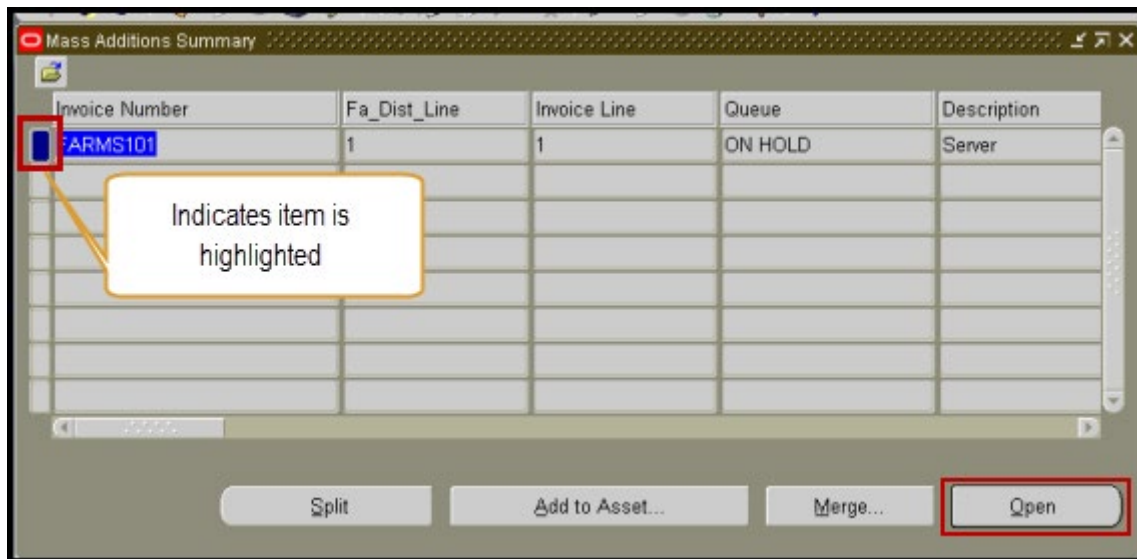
Mass Additions Summary

| Invoice Number | Fa_Dist_Line | Invoice Line | Queue | Description |
|---|---|---|---|---|
| FARMS101 | 1 | 1 | ON HOLD | Server |

Indicates item is highlighted

Split
Add to Asset...
Merge...
Open